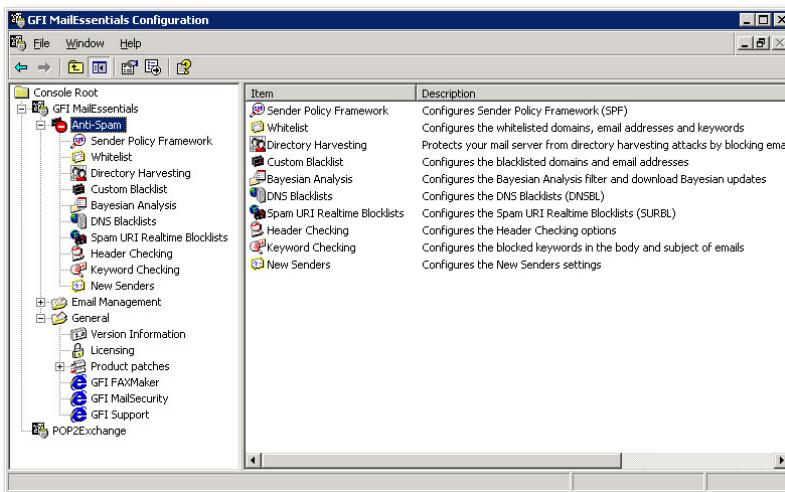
GFI MailEssentials Configuration

File Window Help

Console Root
GFI MailEssentials
Anti-Spam
Sender Policy Framework
Whitelist
Directory Harvesting
Custom Blacklist
Bayesian Analysis
DNS Blacklists
Spam URI Realtime Blocklists
Header Checking
Keyword Checking
New Senders
Email Management
General
Version Information
Licensing
Product patches
GFI FAXMaker
GFI MailSecurity
GFI Support
POP2Exchange

| Item | Description |
|---|---|
| Sender Policy Framework | Configures Sender Policy Framework (SPF) |
| Whitelist | Configures the whitelisted domains, email addresses and keywords |
| Directory Harvesting | Protects your mail server from directory harvesting attacks by blocking ema |
| Custom Blacklist | Configures the blacklisted domains and email addresses |
| Bayesian Analysis | Configures the Bayesian Analysis filter and download Bayesian updates |
| DNS Blacklists | Configures the DNS Blacklists (DNSBL) |
| Spam URI Realtime Blocklists | Configures the Spam URI Realtime Blocklists (SURBL) |
| Header Checking | Configures the Header Checking options |
| Keyword Checking | Configures the blocked keywords in the body and subject of emails |
| New Senders | Configures the New Senders settings |